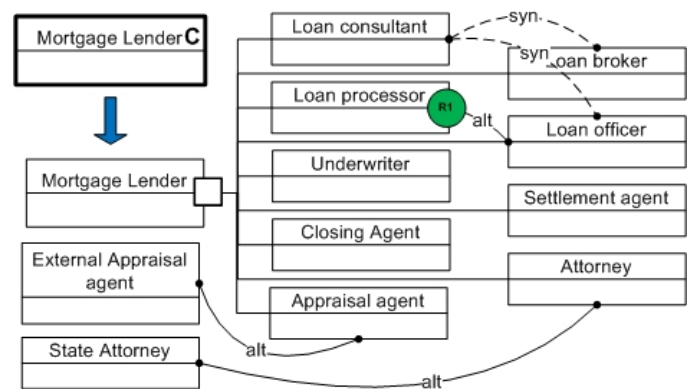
Mortgage Lender C

Mortgage Lender

External Appraisal agent

State Attorney

Loan consultant

Loan processor

R1

Underwriter

Closing Agent

Appraisal agent

syn

syn

Loan broker

alt

Loan officer

Settlement agent

Attorney

alt

alt